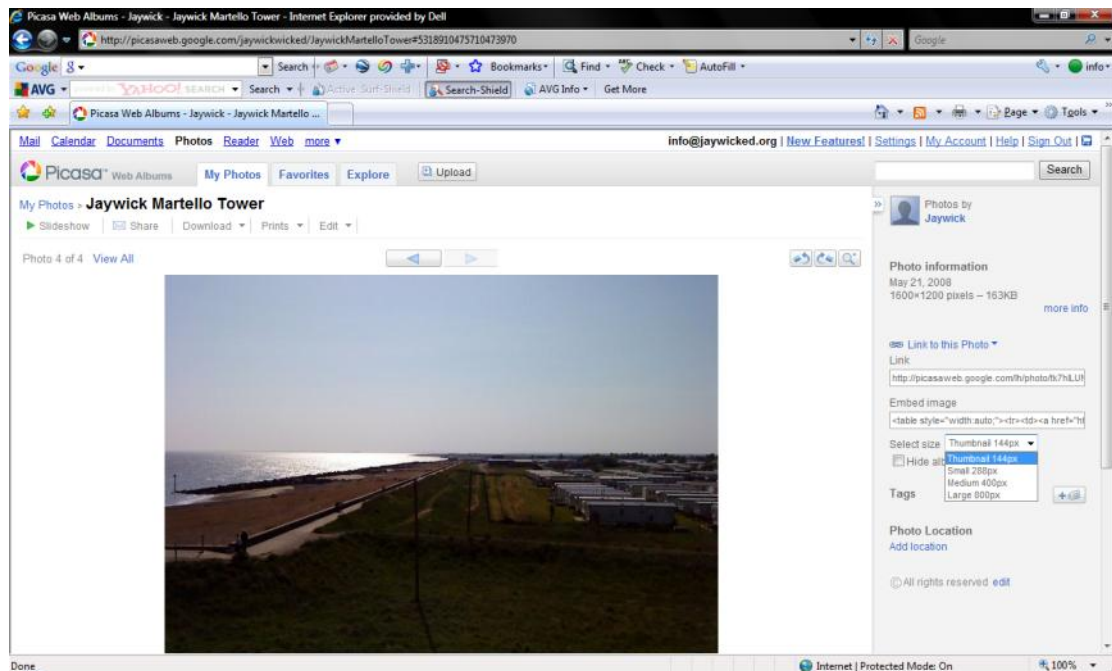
Picasa Web Albums - Jaywick - Jaywick Martello Tower - Internet Explorer provided by Dell

http://picasaweb.google.com/jaywickwicked/JaywickMartelloTower#5318910475710473970

Google

Google 8 ▾ Search ▾ Bookmarks ▾ Find ▾ Check ▾ AutoFill ▾ info ▾

AVG ▾ YAHOO! SEARCH ▾ Search ▾ Active Surf-Shield Search-Shield AVG Info ▾ Get More

Picasa Web Albums - Jaywick - Jaywick Martello ...

Page ▾ Tools ▾

Mail Calendar Documents Photos Reader Web more ▾

info@jaywicked.org | New Features! | Settings | My Account | Help | Sign Out |

Picasa Web Albums My Photos Favorites Explore Upload

Search

My Photos › Jaywick Martello Tower

Slideshow Share Download ▾ Prints ▾ Edit ▾

Photo 4 of 4 View All

Photos by Jaywick

Photo information
May 21, 2008
1600×1200 pixels – 163KB
more info

Link to this Photo ▾
Link
http://picasaweb.google.com/lh/photo/fk7hLUI

Embed image
<table style="width:auto;"><tr><td><a href="ht

Select size Thumbnail 144px ▾
Thumbnail 144px
Small 288px
Medium 400px
Large 800px
Hide alt

Tags

Photo Location
Add location

All rights reserved edit

Done

Internet | Protected Mode: On 100% ▾